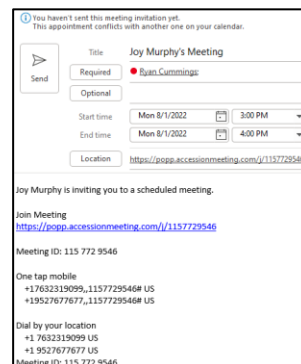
You haven't sent this meeting invitation yet.
This appointment conflicts with another one on your calendar.

Send

Title Joy Murphy's Meeting

Required Ryan Cummings;

Optional

Start time Mon 8/1/2022 3:00 PM

End time Mon 8/1/2022 4:00 PM

Location https://popp.accessionmeeting.com/j/11577295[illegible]

Joy Murphy is inviting you to a scheduled meeting.

Join Meeting
https://popp.accessionmeeting.com/j/1157729546

Meeting ID: 115 772 9546

One tap mobile
+17632319099,,1157729546# US
+19527677677,,1157729546# US

Dial by your location
+1 7632319099 US
+1 9527677677 US
Meeting ID: 115 772 9546